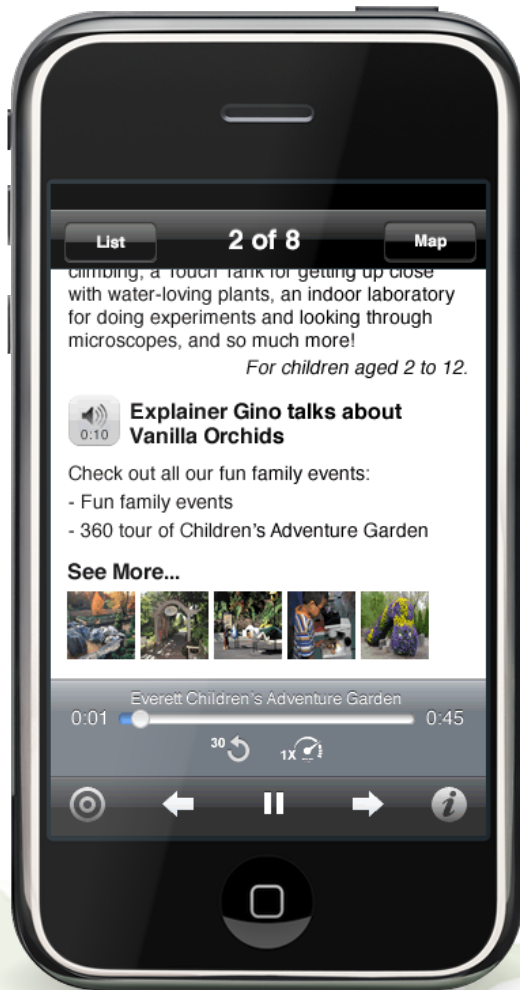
List

2 of 8

Map

climbing, a 'Touch' Tank for getting up close with water-loving plants, an indoor laboratory for doing experiments and looking through microscopes, and so much more!

*For children aged 2 to 12.*

0:10

**Explainer Gino talks about Vanilla Orchids**

Check out all our fun family events:

- Fun family events

- 360 tour of Children's Adventure Garden

**See More...**

Everett Children's Adventure Garden

0:01

0:45

30

1X